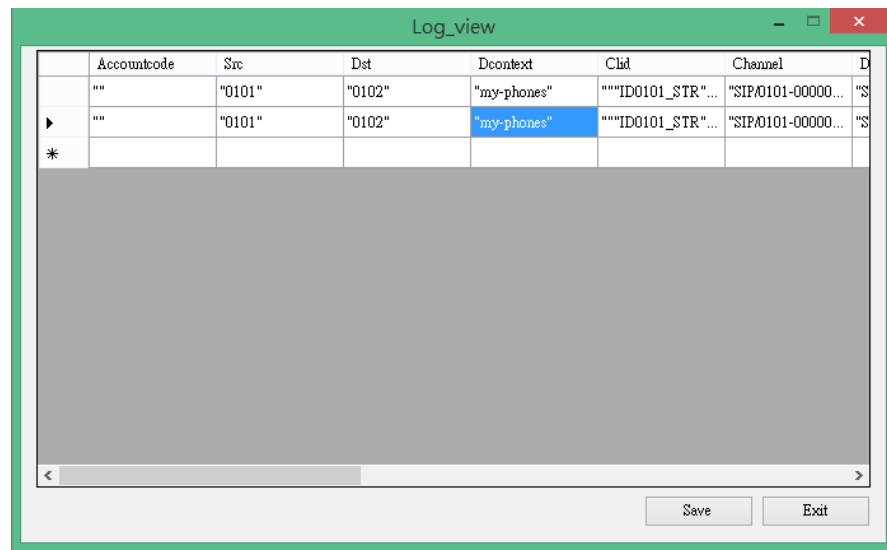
Log_view

| | Accountcode | Src | Dst | Dcontext | Clid | Channel | D |
|---|---|---|---|---|---|---|---|
| | "" | "0101" | "0102" | "my-phones" | """ID0101_STR"... | "SIP/0101-00000... | "S |
| ▸ | "" | "0101" | "0102" | "my-phones" | """ID0101_STR"... | "SIP/0101-00000... | "S |
| * | | | | | | | |

Save Exit